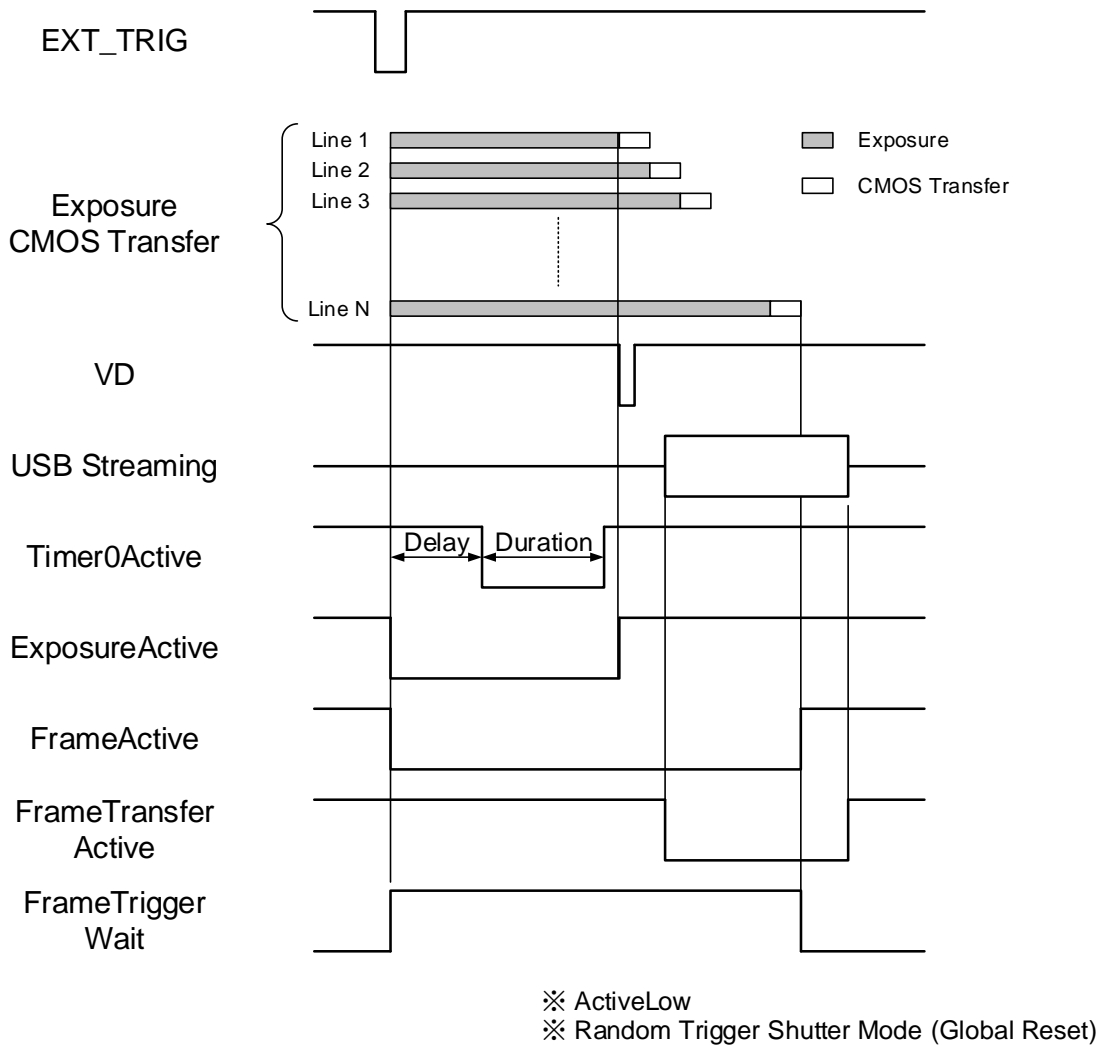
EXT_TRIG

Exposure
CMOS Transfer

Line 1
Line 2
Line 3
Line N

Exposure
CMOS Transfer

VD

USB Streaming

Timer0Active

Delay
Duration

ExposureActive

FrameActive

FrameTransfer
Active

FrameTrigger
Wait

※ ActiveLow
※ Random Trigger Shutter Mode (Global Reset)